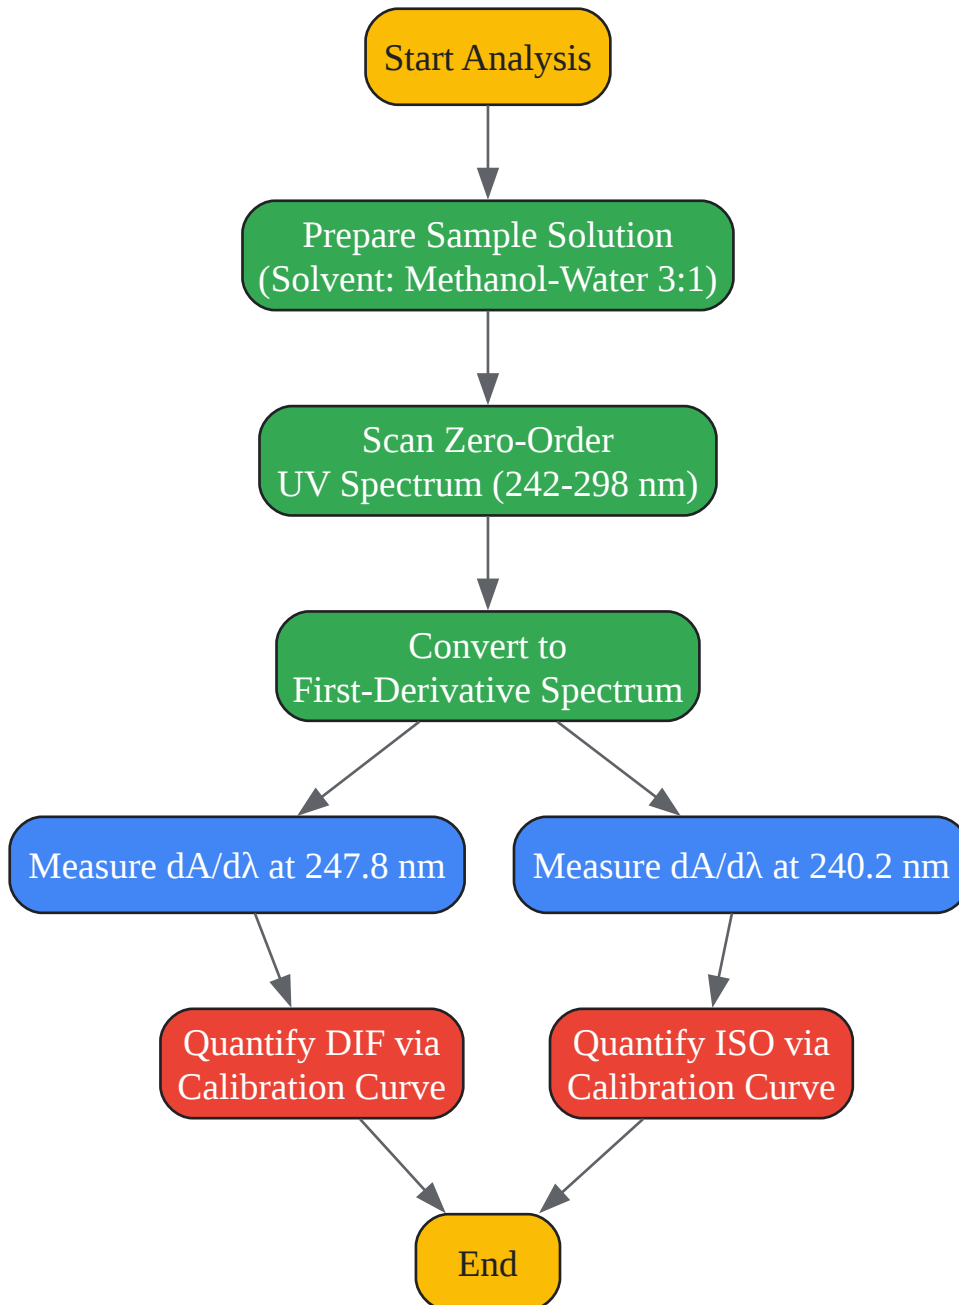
Start Analysis

Prepare Sample Solution
(Solvent: Methanol-Water 3:1)

Scan Zero-Order
UV Spectrum (242-298 nm)

Convert to
First-Derivative Spectrum

Measure dA/dλ at 247.8 nm

Measure dA/dλ at 240.2 nm

Quantify DIF via
Calibration Curve

Quantify ISO via
Calibration Curve

End